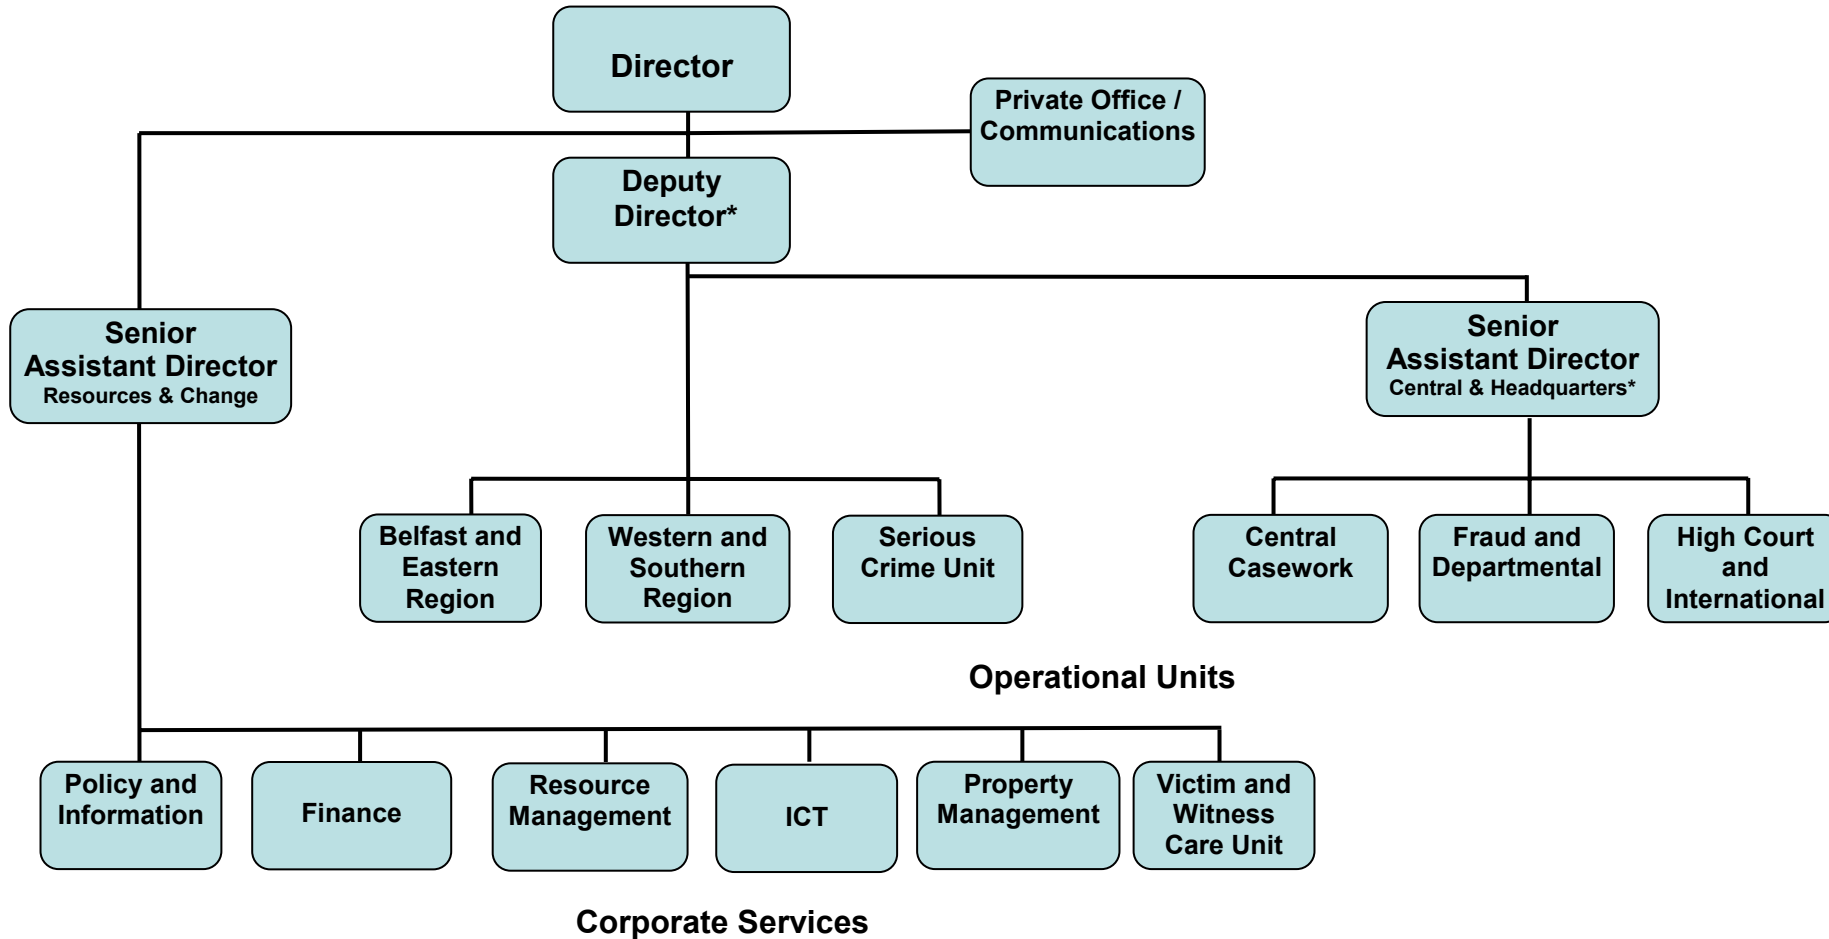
Director

Private Office / Communications

Deputy Director*

Senior Assistant Director
Resources & Change

Senior Assistant Director
Central & Headquarters*

Belfast and Eastern Region

Western and Southern Region

Serious Crime Unit

Central Casework

Fraud and Departmental

High Court and International

Operational Units

Policy and Information

Finance

Resource Management

ICT

Property Management

Victim and Witness Care Unit

Corporate Services